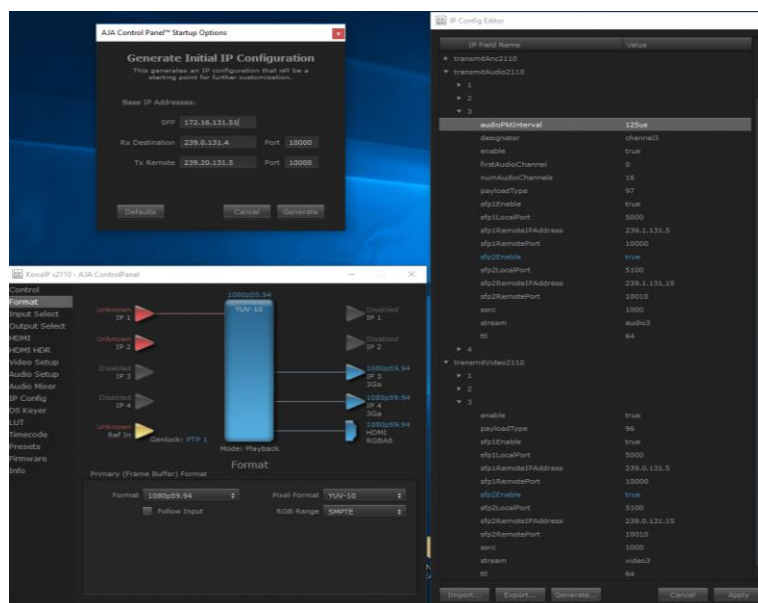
AJA Control Panel™ Startup Options

Generate Initial IP Configuration

This generates an IP configuration that will be a starting point for further customization.

Base IP Addresses:

SFP 172.16.131.51

Rx Destination 239.0.131.4 Port 10000

Tx Remote 239.20.131.5 Port 10000

Defaults

Cancel Generate

KonaIP s2110 - AJA ControlPanel

Control
Format
Input Select
Output Select
HDMI
HDMI HDR
Video Setup
Audio Setup
Audio Mixer
IP Config
DS Keyer
LUT
Timecode
Presets
Firmware
Info

Unknown IP 1
Unknown IP 2
Disabled IP 3
Disabled IP 4
Unknown Ref In
Genlock: PTP 1

1080p59.94
YUV-10
Mode: Playback

Disabled IP 1
Disabled IP 2
1080p59.94 IP 3 3Ga
1080p59.94 IP 4 3Ga
1080p59.94 HDMI RGBA8

Format

Primary (Frame Buffer) Format

Format 1080p59.94
Follow Input
Pixel Format YUV-10
RGB Range SMPTE

IP Config Editor

| IP Field Name | Value |
|---|---|
| ▸ transmitAnc2110 | |
| ▾ transmitAudio2110 | |
| ▸ 1 | |
| ▸ 2 | |
| ▾ 3 | |
| audioPktInterval | 125us |
| designator | channel3 |
| enable | true |
| firstAudioChannel | 0 |
| numAudioChannels | 16 |
| payloadType | 97 |
| sfp1Enable | true |
| sfp1LocalPort | 5000 |
| sfp1RemoteIPAddress | 239.1.131.5 |
| sfp1RemotePort | 10000 |
| sfp2Enable | true |
| sfp2LocalPort | 5100 |
| sfp2RemoteIPAddress | 239.1.131.15 |
| sfp2RemotePort | 10010 |
| ssrc | 1000 |
| stream | audio3 |
| ttl | 64 |
| ▸ 4 | |
| ▾ transmitVideo2110 | |
| ▸ 1 | |
| ▸ 2 | |
| ▾ 3 | |
| enable | true |
| payloadType | 96 |
| sfp1Enable | true |
| sfp1LocalPort | 5000 |
| sfp1RemoteIPAddress | 239.0.131.5 |
| sfp1RemotePort | 10000 |
| sfp2Enable | true |
| sfp2LocalPort | 5100 |
| sfp2RemoteIPAddress | 239.0.131.15 |
| sfp2RemotePort | 10010 |
| ssrc | 1000 |
| stream | video3 |
| ttl | 64 |

Import... Export... Generate... Cancel Apply